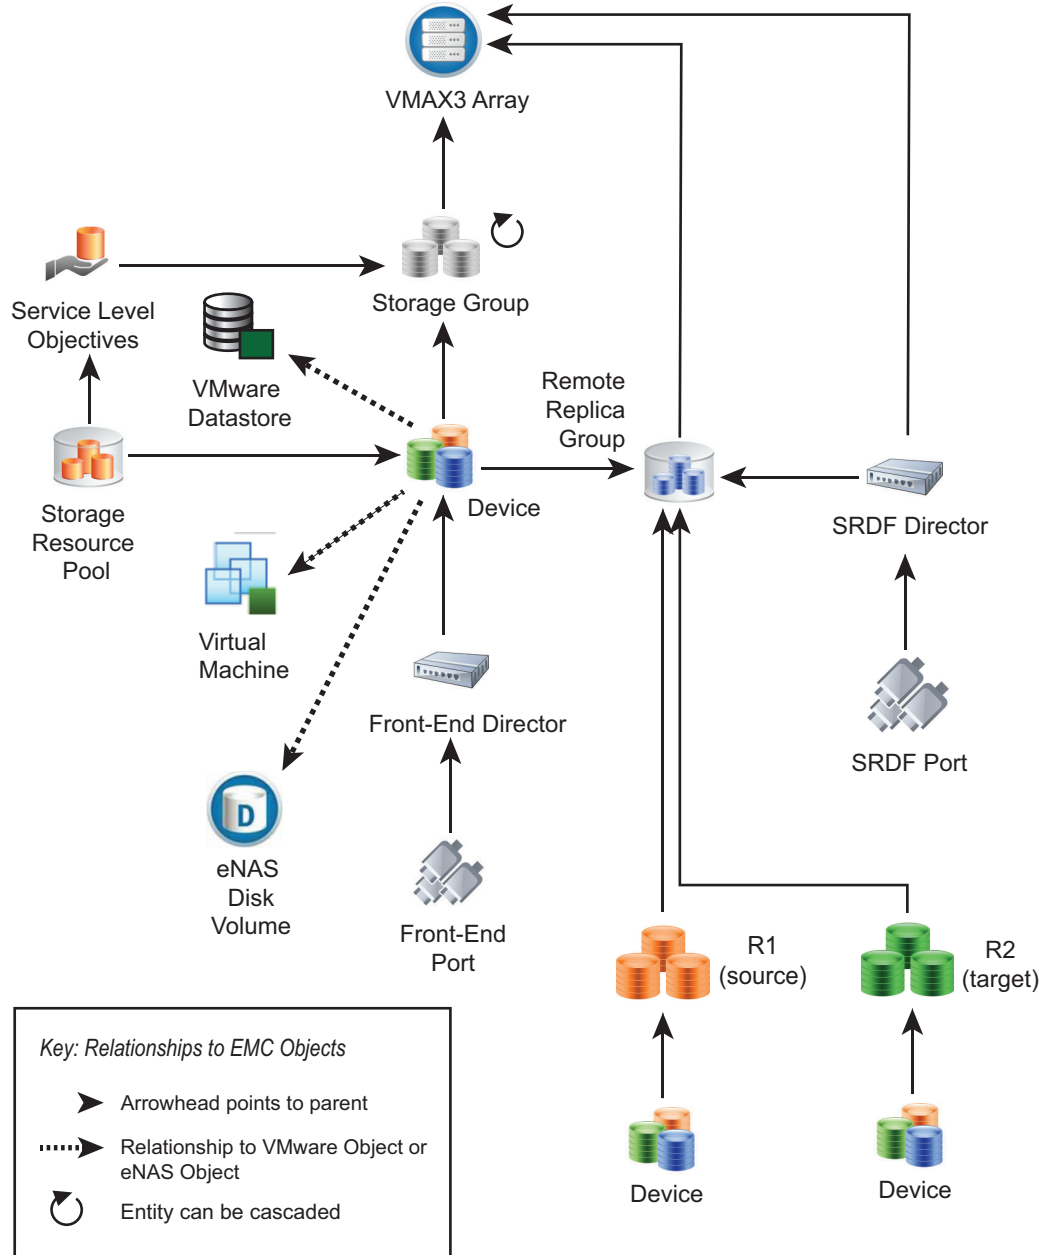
VMAX3 Array

Storage Group

Service Level Objectives

VMware Datastore

Remote Replica Group

Storage Resource Pool

Device

SRDF Director

Virtual Machine

Front-End Director

SRDF Port

eNAS Disk Volume

Front-End Port

R1 (source)

R2 (target)

Key: Relationships to EMC Objects

Arrowhead points to parent

Relationship to VMware Object or eNAS Object

Entity can be cascaded

Device

Device